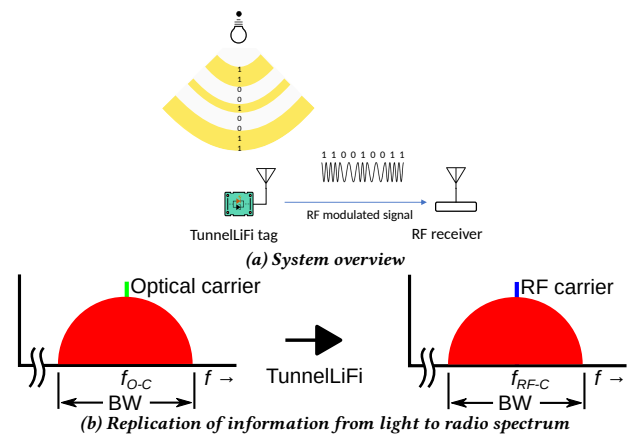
1
1
0
0
1
0
0
1
1

1 1 0 0 1 0 0 1 1

RF modulated signal

TunnelLiFi tag

RF receiver

(a) System overview

Optical carrier

$f_{O\text{-}C}$

$f \rightarrow$

BW

TunnelLiFi

RF carrier

$f_{RF\text{-}C}$

$f \rightarrow$

BW

(b) Replication of information from light to radio spectrum